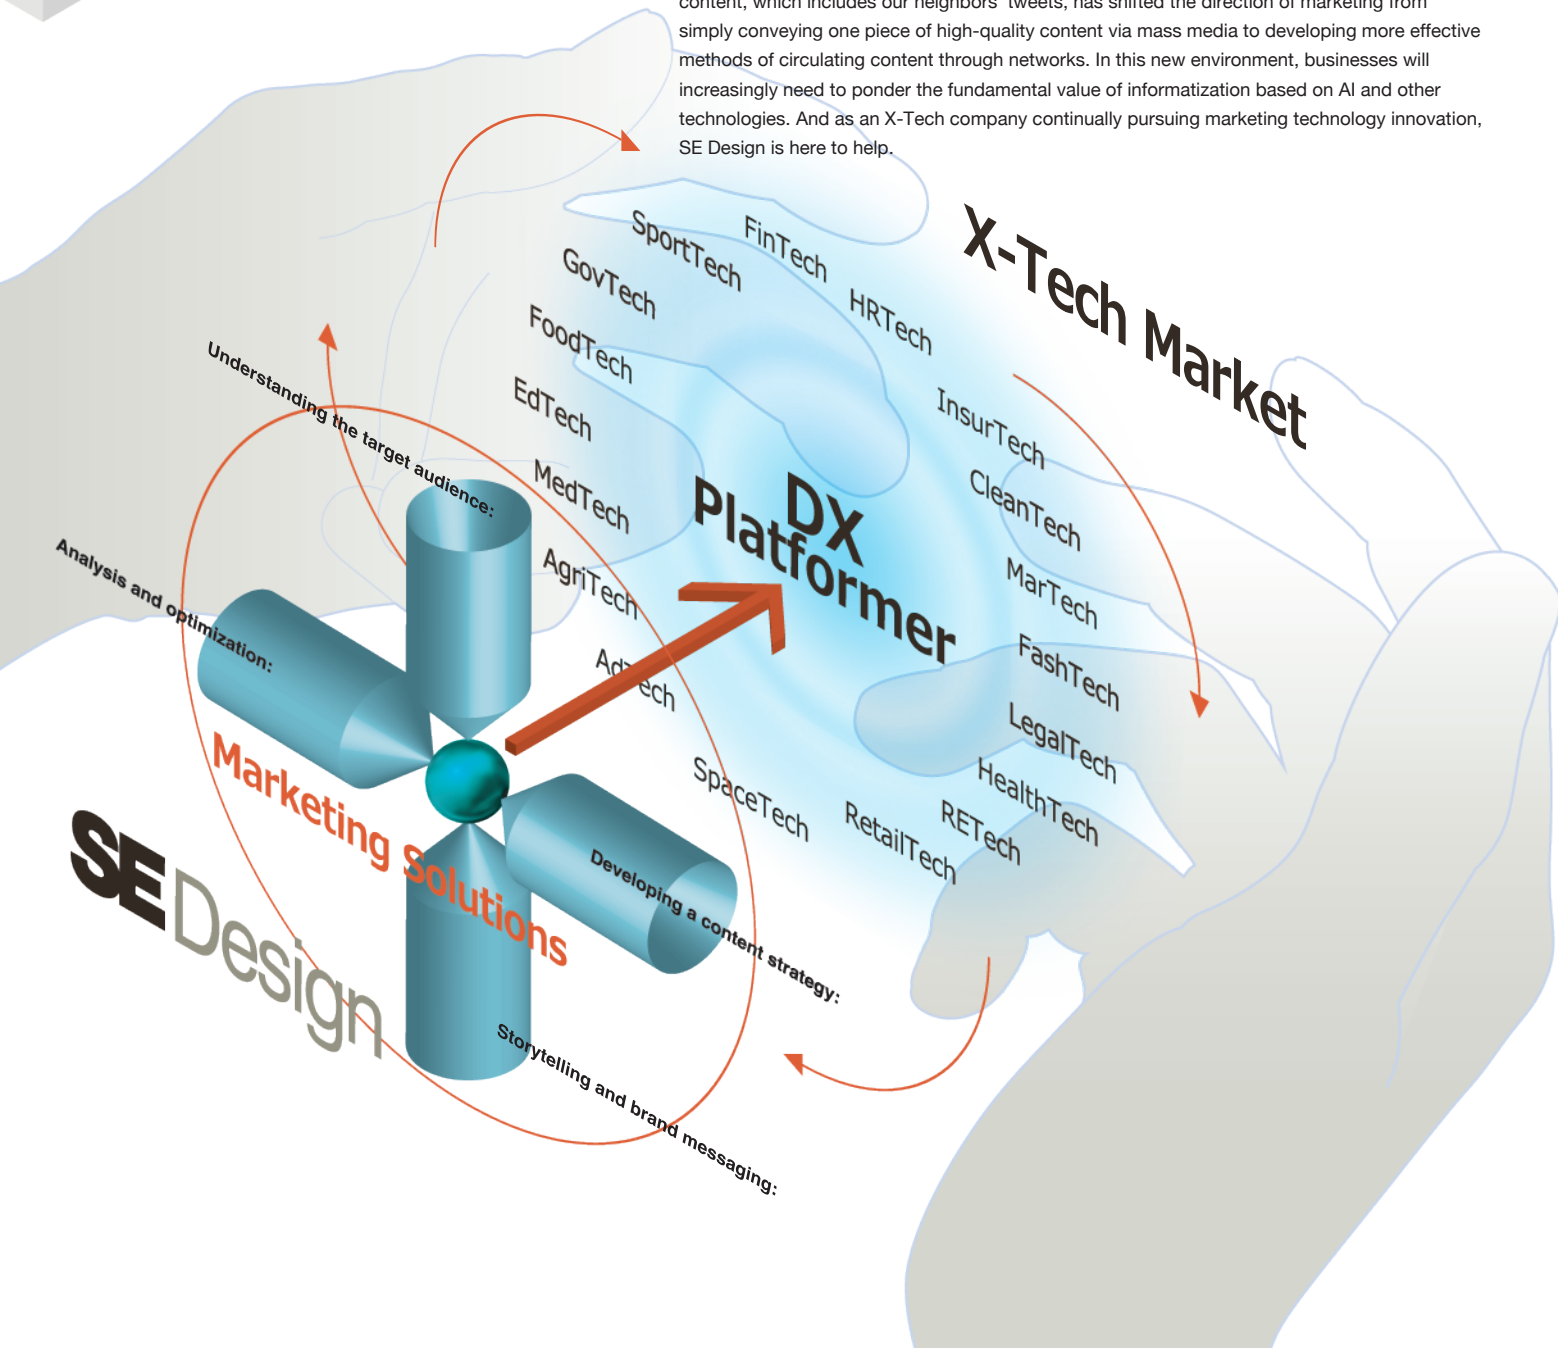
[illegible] content, which includes our neighbors' tweets, has shifted the direction of marketing from simply conveying one piece of high-quality content via mass media to developing more effective methods of circulating content through networks. In this new environment, businesses will increasingly need to ponder the fundamental value of informatization based on AI and other technologies. And as an X-Tech company continually pursuing marketing technology innovation, SE Design is here to help.

X-Tech Market

SportTech
FinTech
GovTech
HRTech
FoodTech
EdTech
InsurTech
MedTech
CleanTech
AgriTech
MarTech
AdTech
FashTech
LegalTech
SpaceTech
HealthTech
RetailTech
RETech

DX Platformer

Understanding the target audience:
Analysis and optimization:
Developing a content strategy:
Storytelling and brand messaging:

Marketing Solutions

SE Design